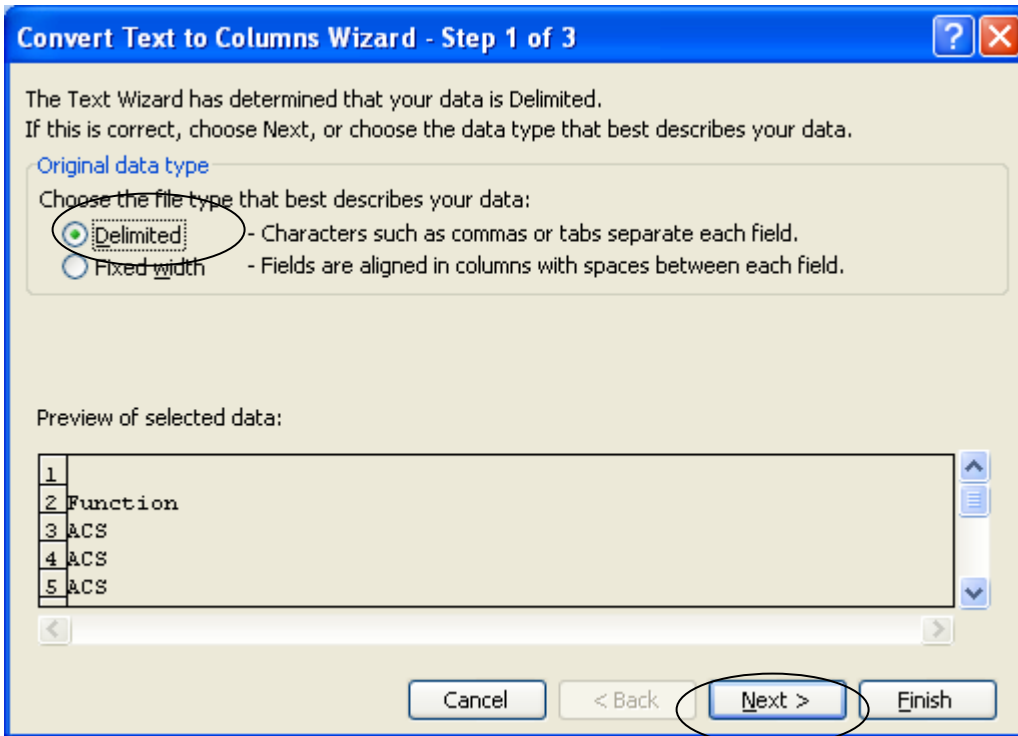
Convert Text to Columns Wizard - Step 1 of 3

?

The Text Wizard has determined that your data is Delimited.
If this is correct, choose Next, or choose the data type that best describes your data.

Original data type

Choose the file type that best describes your data:

Delimited - Characters such as commas or tabs separate each field.

Fixed width - Fields are aligned in columns with spaces between each field.

Preview of selected data:

1
2 Function
3 ACS
4 ACS
5 ACS

Cancel

< Back

Next >

Finish